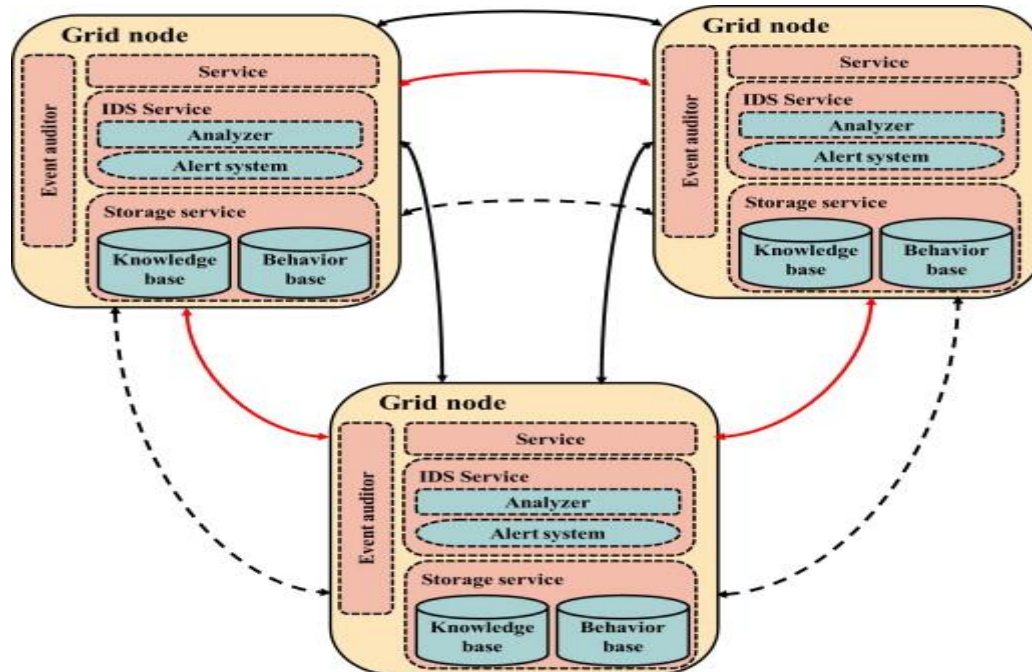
Grid node

Event auditor

Service

IDS Service

Analyzer

Alert system

Storage service

Knowledge base

Behavior base

Grid node

Event auditor

Service

IDS Service

Analyzer

Alert system

Storage service

Knowledge base

Behavior base

Grid node

Event auditor

Service

IDS Service

Analyzer

Alert system

Storage service

Knowledge base

Behavior base